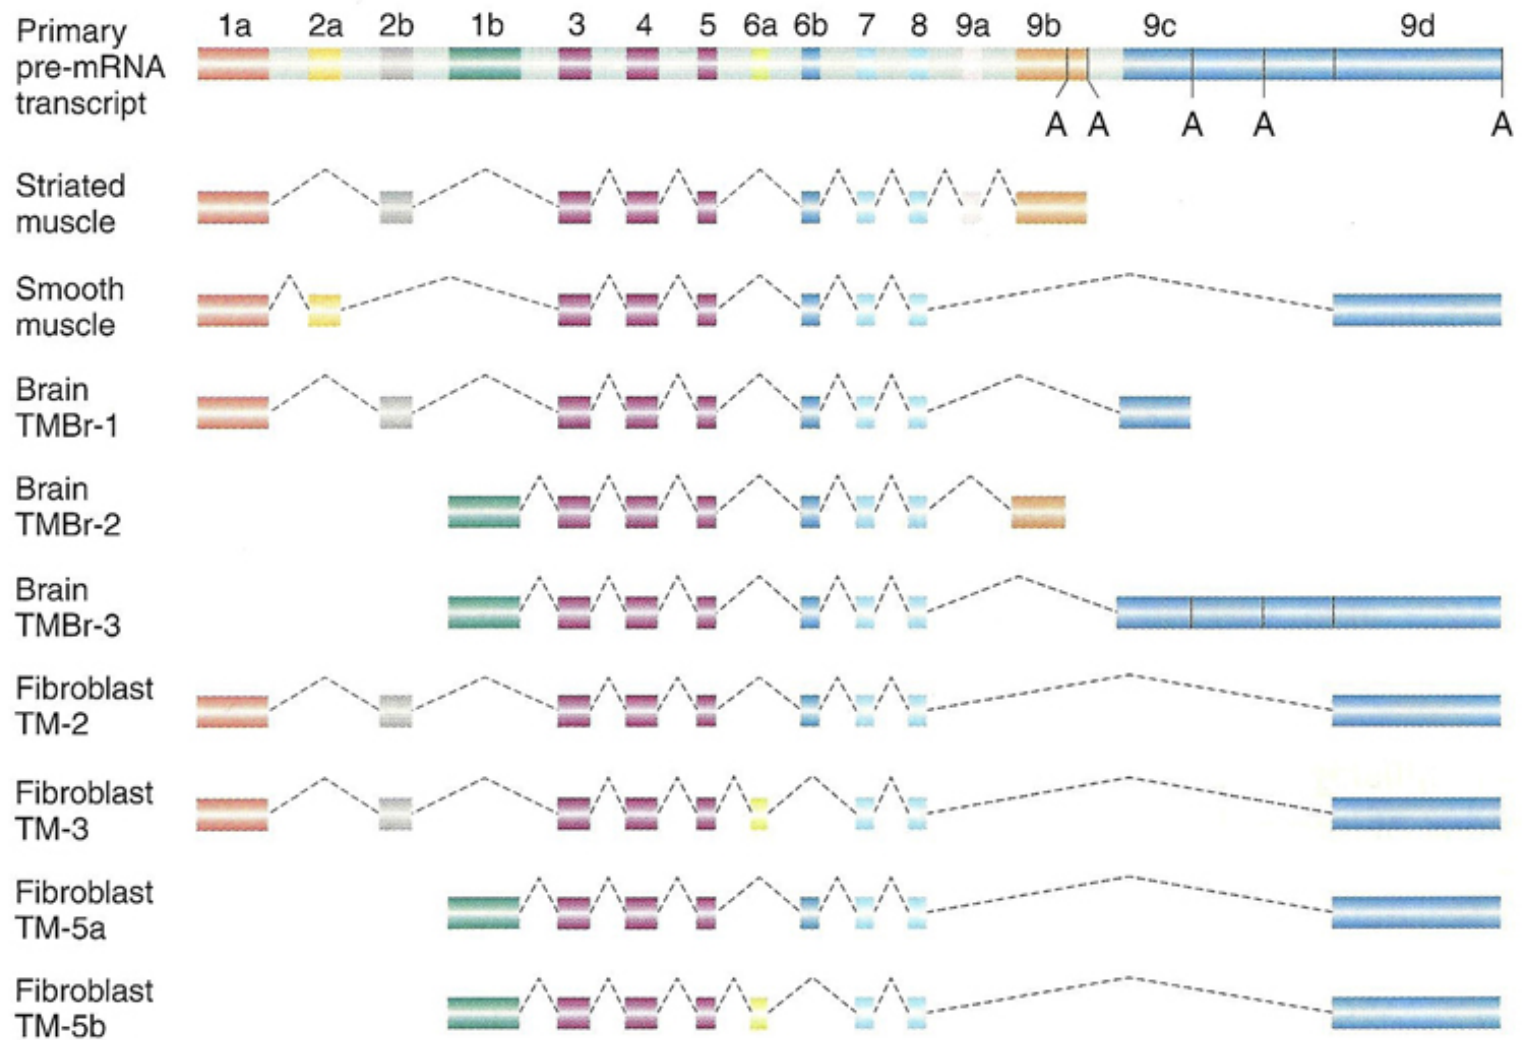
Primary pre-mRNA transcript

1a 2a 2b 1b 3 4 5 6a 6b 7 8 9a 9b 9c 9d

A A A A A

Striated muscle

Smooth muscle

Brain TMBr-1

Brain TMBr-2

Brain TMBr-3

Fibroblast TM-2

Fibroblast TM-3

Fibroblast TM-5a

Fibroblast TM-5b